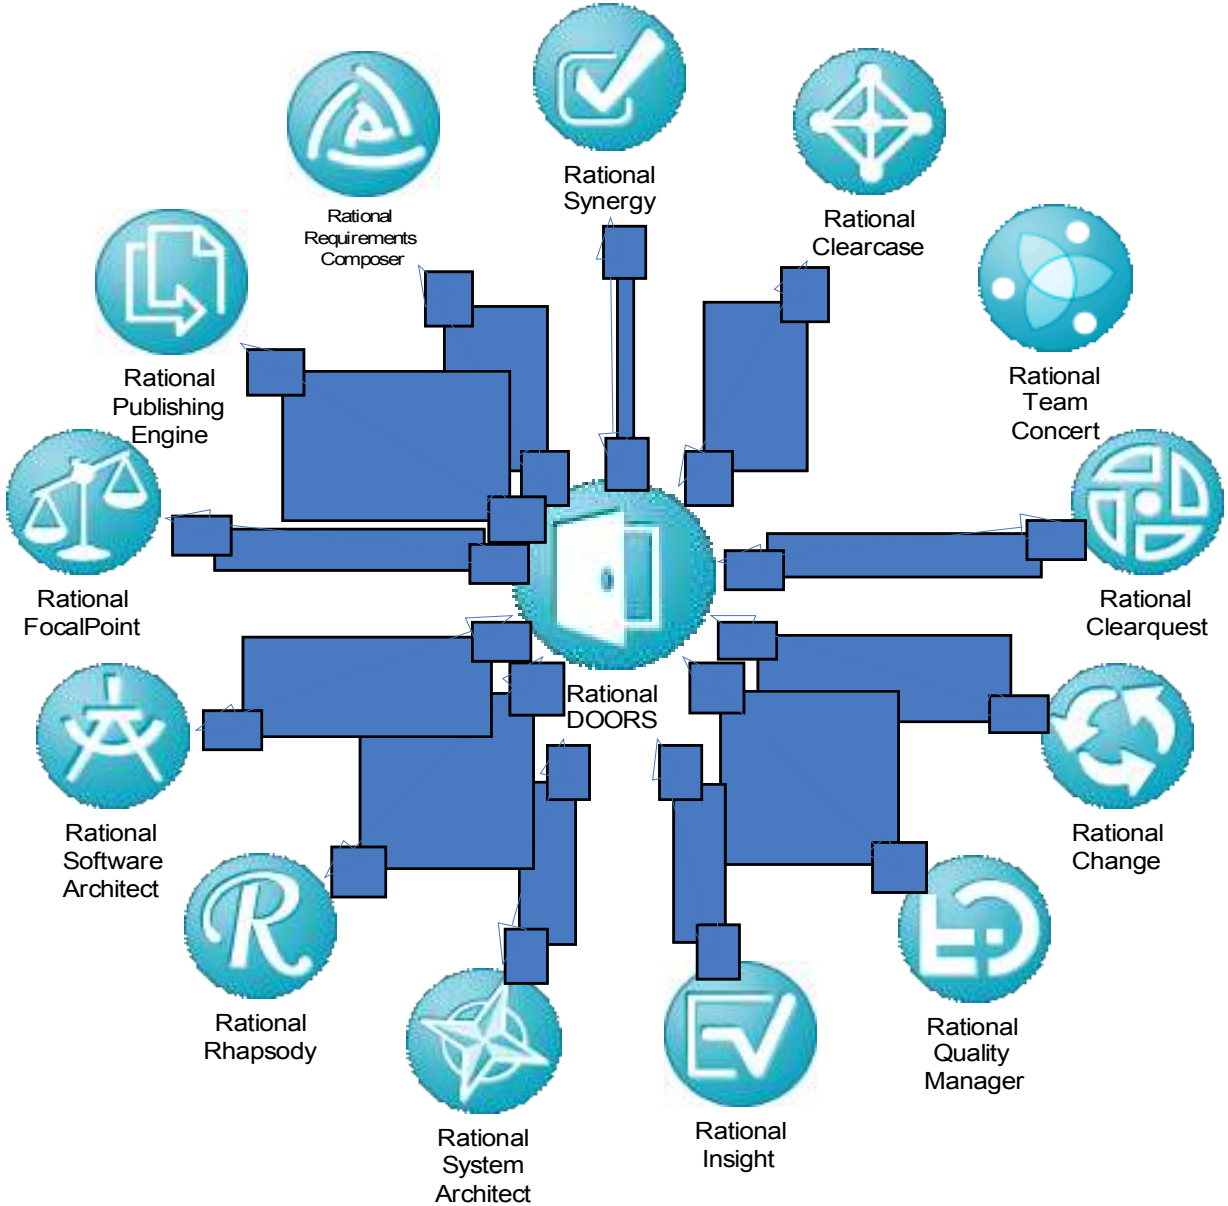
Rational Synergy

Rational Requirements Composer

Rational Clearcase

Rational Publishing Engine

Rational Team Concert

Rational FocalPoint

Rational Clearquest

Rational DOORS

Rational Software Architect

Rational Change

Rational Rhapsody

Rational Quality Manager

Rational System Architect

Rational Insight